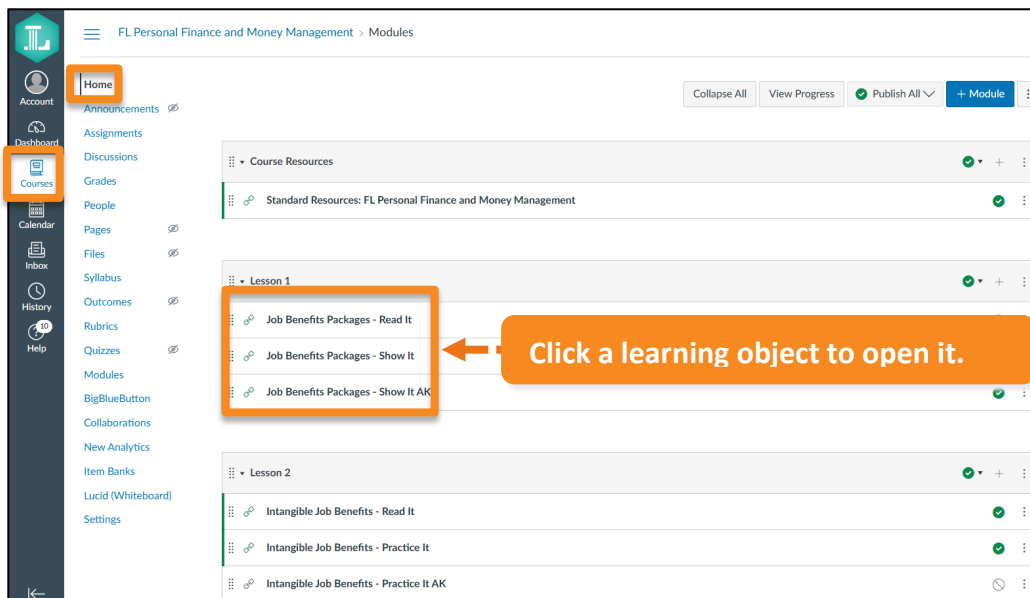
Account
Dashboard
Courses
Calendar
Inbox
History
10
Help

FL Personal Finance and Money Management › Modules

Home
Announcements
Assignments
Discussions
Grades
People
Pages
Files
Syllabus
Outcomes
Rubrics
Quizzes
Modules
BigBlueButton
Collaborations
New Analytics
Item Banks
Lucid (Whiteboard)
Settings

Collapse All
View Progress
Publish All
+ Module

Course Resources
Standard Resources: FL Personal Finance and Money Management

Lesson 1
Job Benefits Packages - Read It
Job Benefits Packages - Show It
Job Benefits Packages - Show It AK

Click a learning object to open it.

Lesson 2
Intangible Job Benefits - Read It
Intangible Job Benefits - Practice It
Intangible Job Benefits - Practice It AK